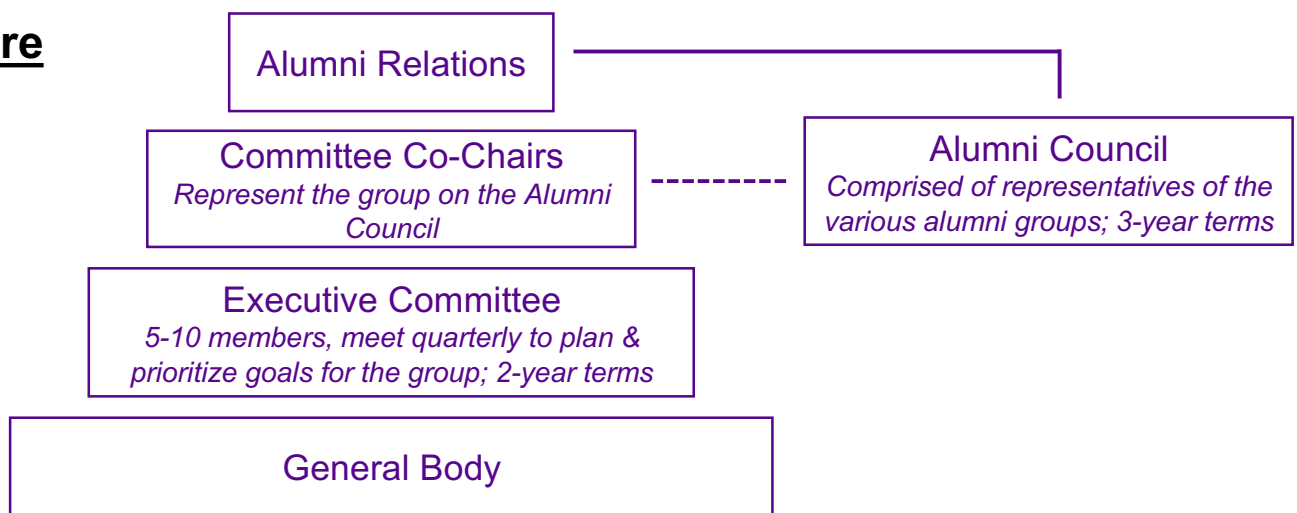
re

Alumni Relations

Committee Co-Chairs
*Represent the group on the Alumni Council*

Alumni Council
*Comprised of representatives of the various alumni groups; 3-year terms*

Executive Committee
*5-10 members, meet quarterly to plan & prioritize goals for the group; 2-year terms*

General Body